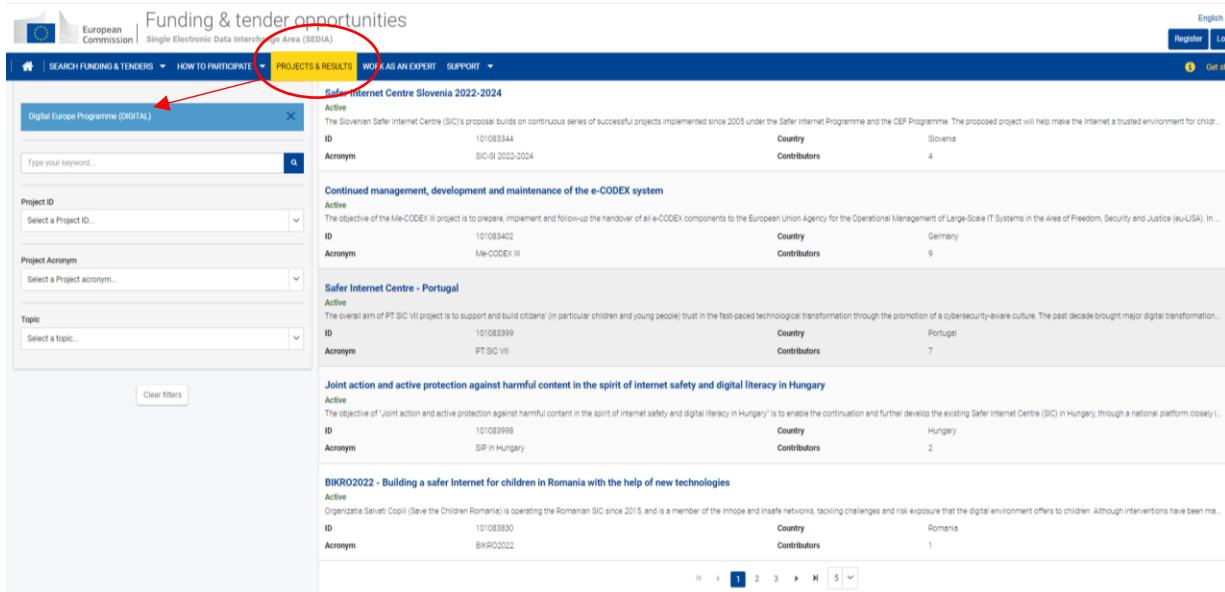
European Commission

Funding & tender opportunities

Single Electronic Data Interchange Area (SEDIA)

English

Register

Lo

SEARCH FUNDING & TENDERS ▾ HOW TO PARTICIPATE ▾ PROJECTS & RESULTS WORK AS AN EXPERT SUPPORT ▾

Get s

Digital Europe Programme (DIGITAL)

Type your keyword...

Project ID

Select a Project ID...

Project Acronym

Select a Project acronym...

Topic

Select a topic...

Clear filters

Safer Internet Centre Slovenia 2022-2024

Active

The Slovenian Safer Internet Centre (SIC)'s proposal builds on continuous series of successful projects implemented since 2005 under the Safer Internet Programme and the CEF Programme. The proposed project will help make the Internet a trusted environment for childr...

| ID | 101083344 | Country | Slovenia |
|---|---|---|---|
| Acronym | SIC-SI 2022-2024 | Contributors | 4 |

Continued management, development and maintenance of the e-CODEX system

Active

The objective of the Me-CODEX III project is to prepare, implement and follow-up the handover of all e-CODEX components to the European Union Agency for the Operational Management of Large-Scale IT Systems in the Area of Freedom, Security and Justice (eu-LISA). In ...

| ID | 101083402 | Country | Germany |
|---|---|---|---|
| Acronym | Me-CODEX III | Contributors | 9 |

Safer Internet Centre - Portugal

Active

The overall aim of PT SIC VII project is to support and build citizens' (in particular children and young people) trust in the fast-paced technological transformation through the promotion of a cybersecurity-aware culture. The past decade brought major digital transformation...

| ID | 101083399 | Country | Portugal |
|---|---|---|---|
| Acronym | PT SIC VII | Contributors | 7 |

Joint action and active protection against harmful content in the spirit of internet safety and digital literacy in Hungary

Active

The objective of "Joint action and active protection against harmful content in the spirit of internet safety and digital literacy in Hungary" is to enable the continuation and further develop the existing Safer Internet Centre (SIC) in Hungary, through a national platform closely l...

| ID | 101083998 | Country | Hungary |
|---|---|---|---|
| Acronym | SIP in Hungary | Contributors | 2 |

BIKRO2022 - Building a safer Internet for children in Romania with the help of new technologies

Active

Organizatia Salvati Copiii (Save the Children Romania) is operating the Romanian SIC since 2015, and is a member of the Inhope and Insafe networks, tackling challenges and risk exposure that the digital environment offers to children. Although interventions have been ma...

| ID | 101083830 | Country | Romania |
|---|---|---|---|
| Acronym | BIKRO2022 | Contributors | 1 |

1 2 3 5